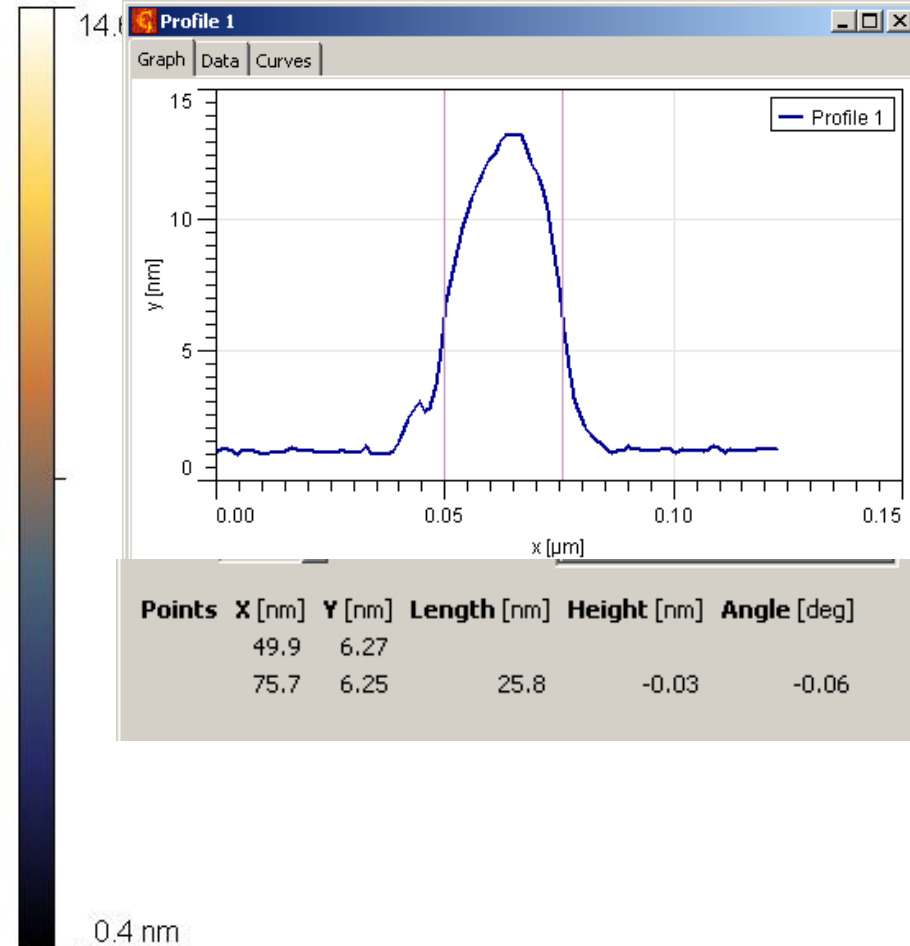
14.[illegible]

Profile 1

Graph | Data | Curves

Profile 1

15
10
5
0

y [nm]

0.00 0.05 0.10 0.15

x [µm]

| Points | X [nm] | Y [nm] | Length [nm] | Height [nm] | Angle [deg] |
|---|---|---|---|---|---|
| | 49.9 | 6.27 | | | |
| | 75.7 | 6.25 | 25.8 | -0.03 | -0.06 |

0.4 nm